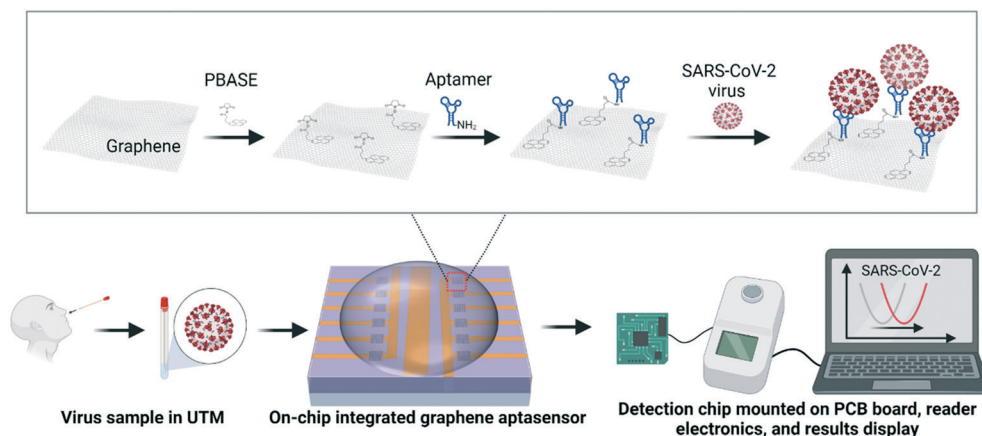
PBASE

Graphene

Aptamer

$NH_2$

SARS-CoV-2 virus

SARS-CoV-2

Virus sample in UTM

On-chip integrated graphene aptasensor

Detection chip mounted on PCB board, reader electronics, and results display